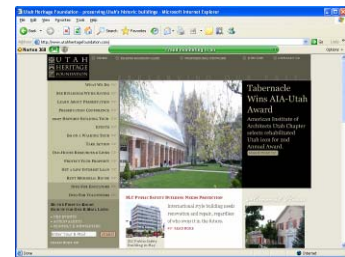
Utah Heritage Foundation - preserving Utah's Historic Buildings - Microsoft Internet Explorer

File Edit View Favorites Tools Help

Back Search Favorites

Address http://www.utahheritagefoundation.com/

Norton AV

Go Links

UTAH HERITAGE FOUNDATION

Tabernacle Wins AIA-Utah Award

American Institute of Architects Utah Chapter selects rehabilitated Utah icon for 2nd Annual Award.

2012 Public Safety Building Needs Protection

International style building needs renovation and repair, regardless of who owns it in the future.

Done

Internet